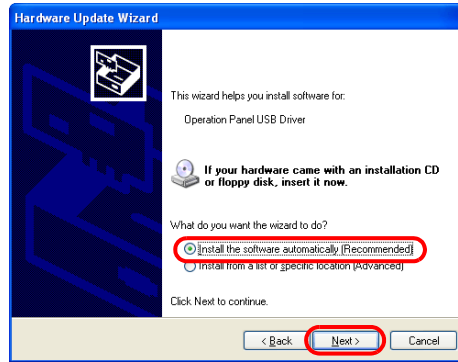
Hardware Update Wizard

This wizard helps you install software for:

Operation Panel USB Driver

If your hardware came with an installation CD or floppy disk, insert it now.

What do you want the wizard to do?

Install the software automatically (Recommended)

Install from a list or specific location (Advanced)

Click Next to continue.

< Back

Next >

Cancel